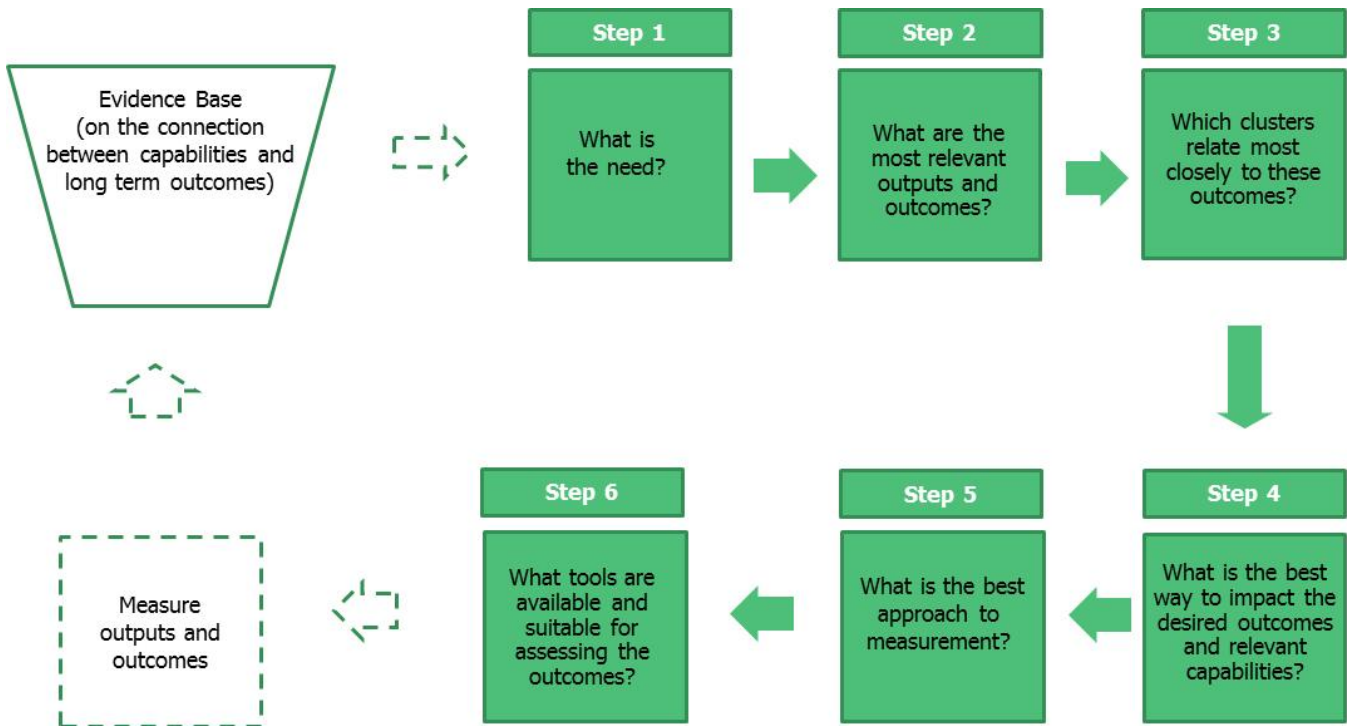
Evidence Base (on the connection between capabilities and long term outcomes)

Step 1

What is the need?

Step 2

What are the most relevant outputs and outcomes?

Step 3

Which clusters relate most closely to these outcomes?

Step 4

What is the best way to impact the desired outcomes and relevant capabilities?

Step 5

What is the best approach to measurement?

Step 6

What tools are available and suitable for assessing the outcomes?

Measure outputs and outcomes